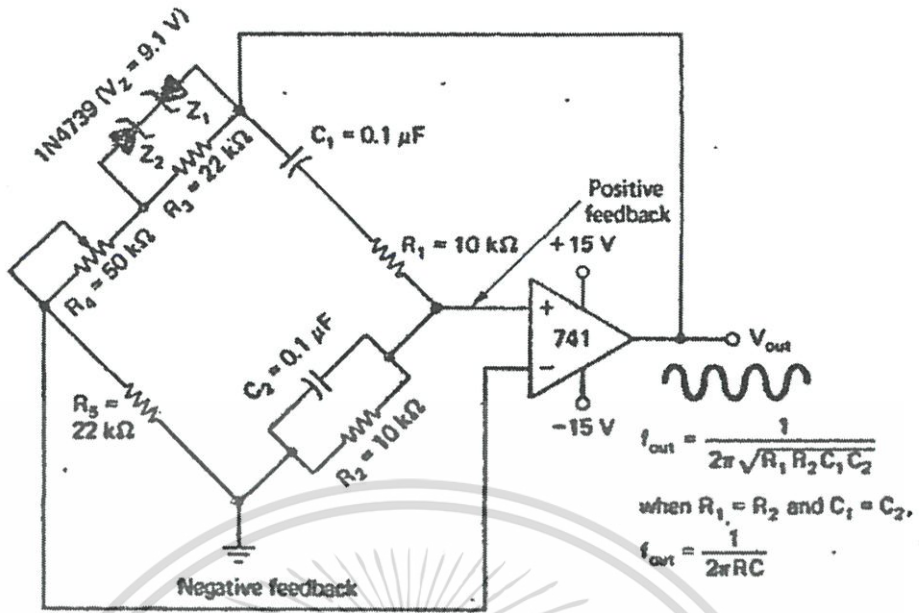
1N4739 ($V_Z$ = 9.1 V)

$Z_1$

$Z_2$

$R_3$ = 22 kΩ

$C_1$ = 0.1 μF

Positive feedback

$R_1$ = 10 kΩ

+15 V

$R_4$ = 50 kΩ

+

741

−

$V_{out}$

$C_2$ = 0.1 μF

$R_5$ = 22 kΩ

$R_2$ = 10 kΩ

−15 V

$f_{out} = \frac{1}{2\pi\sqrt{R_1 R_2 C_1 C_2}}$

when $R_1 = R_2$ and $C_1 = C_2$,

$f_{out} = \frac{1}{2\pi RC}$

Negative feedback